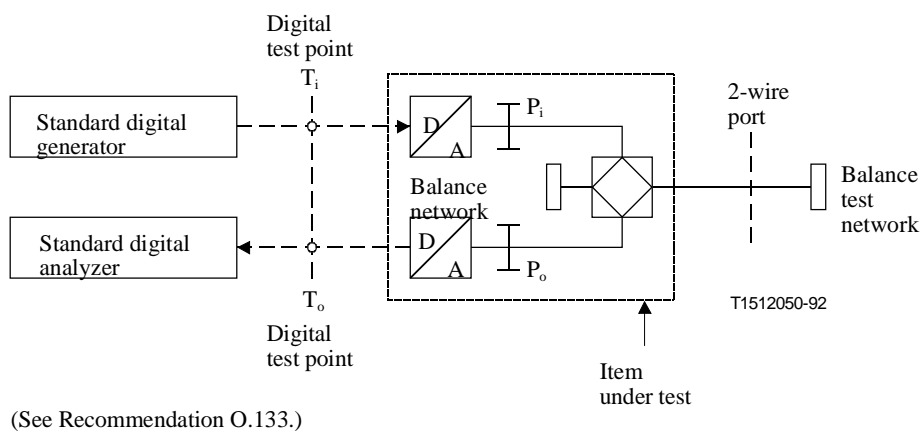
Digital test point
$T_i$

Standard digital generator

Standard digital analyzer

D
A

$P_i$

Balance network

D
A

$P_o$

2-wire port

Balance test network

$T_o$
Digital test point

T1512050-92

Item under test

(See Recommendation O.133.)